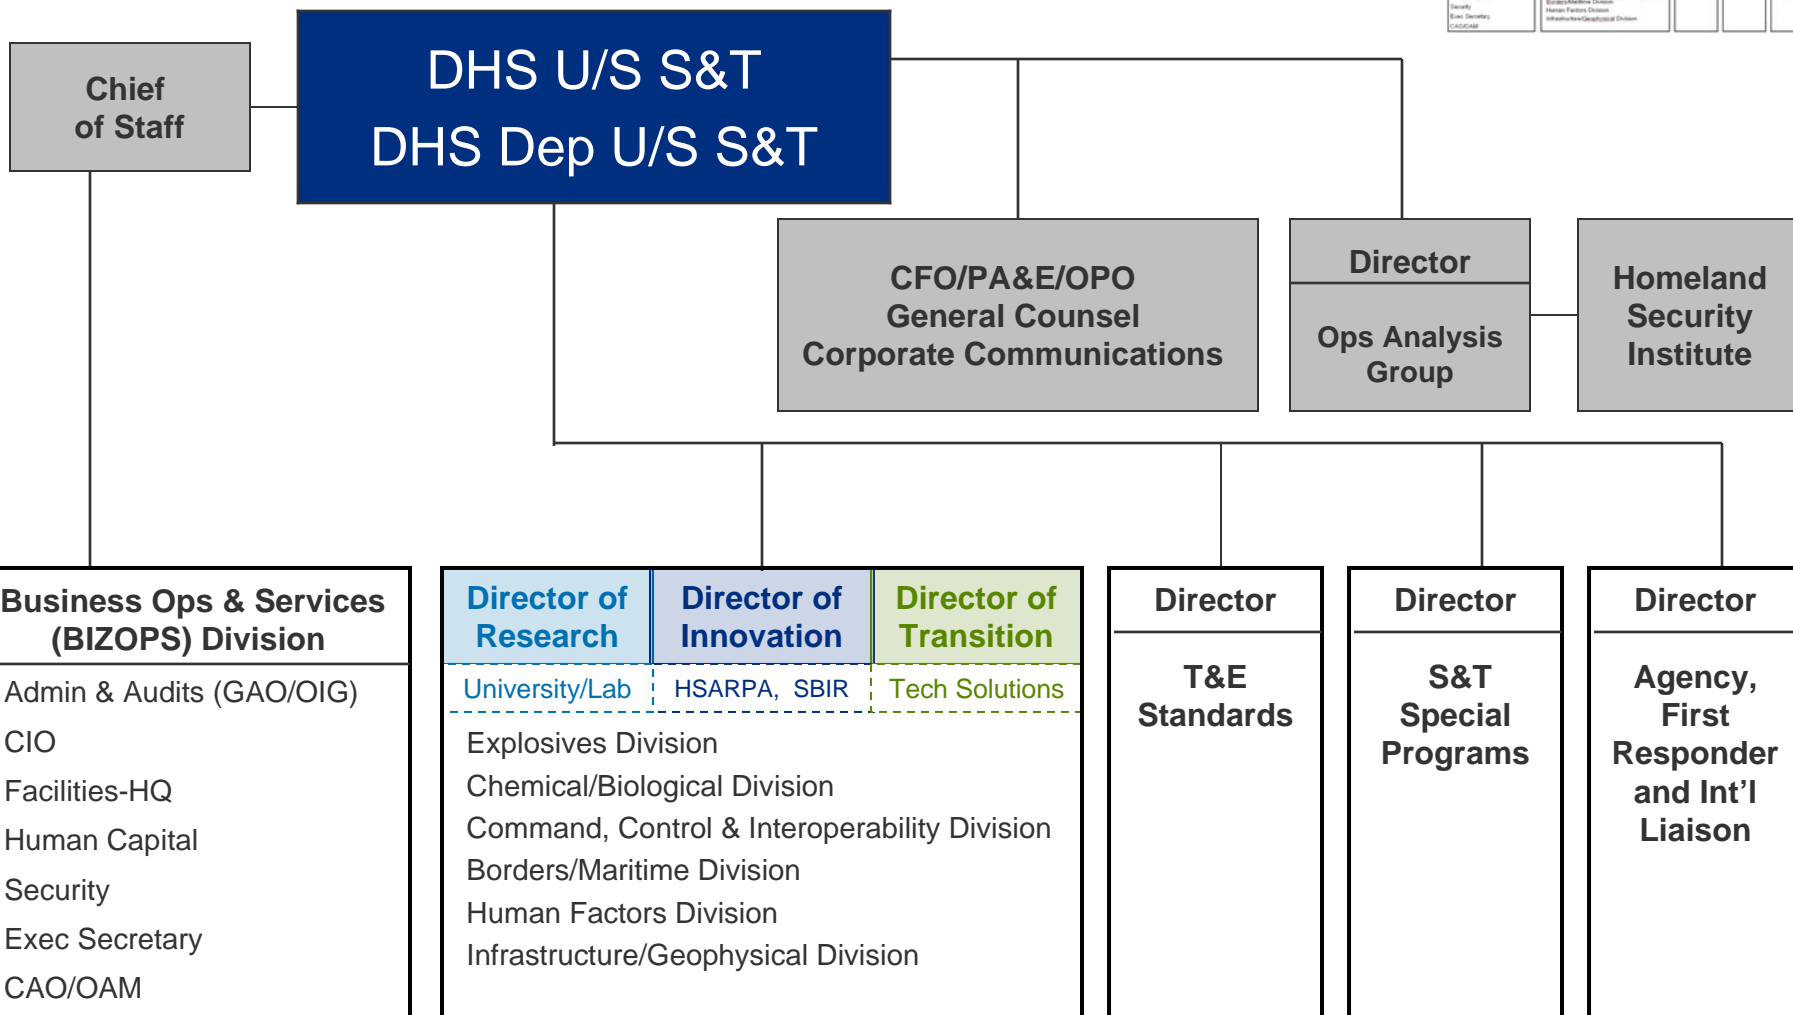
Chief of Staff

DHS U/S S&T
DHS Dep U/S S&T

CFO/PA&E/OPO
General Counsel
Corporate Communications

Director

Ops Analysis Group

Homeland Security Institute

Business Ops & Services (BIZOPS) Division

Admin & Audits (GAO/OIG)
CIO
Facilities-HQ
Human Capital
Security
Exec Secretary
CAO/OAM

Director of Research

Director of Innovation

Director of Transition

University/Lab

HSARPA, SBIR

Tech Solutions

Explosives Division
Chemical/Biological Division
Command, Control & Interoperability Division
Borders/Maritime Division
Human Factors Division
Infrastructure/Geophysical Division

Director

T&E Standards

Director

S&T Special Programs

Director

Agency, First Responder and Int'l Liaison